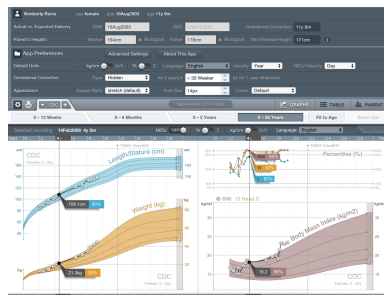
Kimberly Rava sex female dob 16Aug2003 age 11y 0m

Actual vs. Expected Delivery DOB 16Aug2003 EDD Gestational Correction 11y 0m

Parent's Heights Mother 164cm Biological Father 178cm Biological Mid-Parental Height 171cm

App Preferences Advanced Settings About This App

Default Units kg/cm Sr/N Language English Velocity Year NICU Velocity Day

Gestational Correction Type Hidden for 2 years if < 30 Weeks in the 1 year otherwise

Appearance Aspect Ratio stretch (default) Font Size 14px Colors Default

GRAPHS TABLE PARENT

0 - 13 Weeks 0 - 6 Months 0 - 2 Years 2 - 20 Years Fit to Age Zoom Out

Selected recording 16Feb2009 4y 5m NICU kg/cm Language English

CDC

Length/Stature (cm)

155.1cm 80%

Weight (kg)

21.3kg 95%

CDC

Percentiles (%)

Body Mass Index (kg/m2)

16.2 89%

CDC